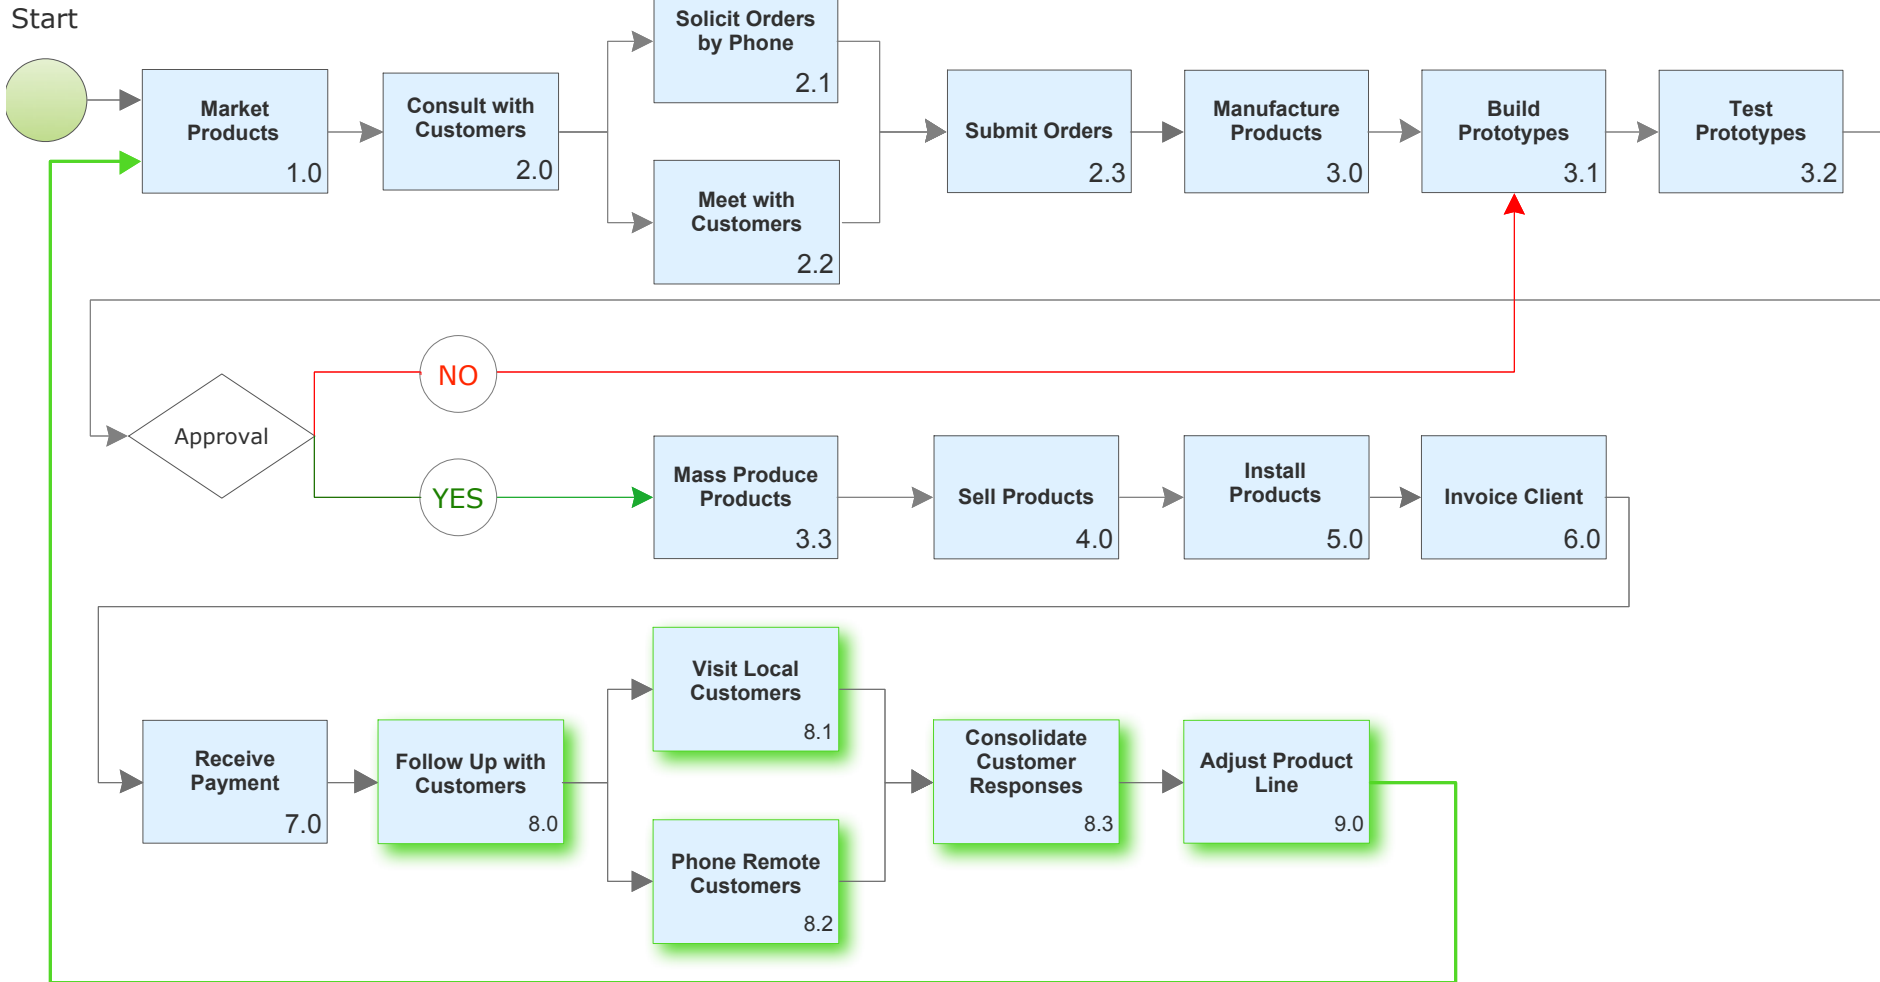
Start

Market Products 1.0

Consult with Customers 2.0

Solicit Orders by Phone 2.1

Meet with Customers 2.2

Submit Orders 2.3

Manufacture Products 3.0

Build Prototypes 3.1

Test Prototypes 3.2

Approval

NO

YES

Mass Produce Products 3.3

Sell Products 4.0

Install Products 5.0

Invoice Client 6.0

Receive Payment 7.0

Follow Up with Customers 8.0

Visit Local Customers 8.1

Phone Remote Customers 8.2

Consolidate Customer Responses 8.3

Adjust Product Line 9.0